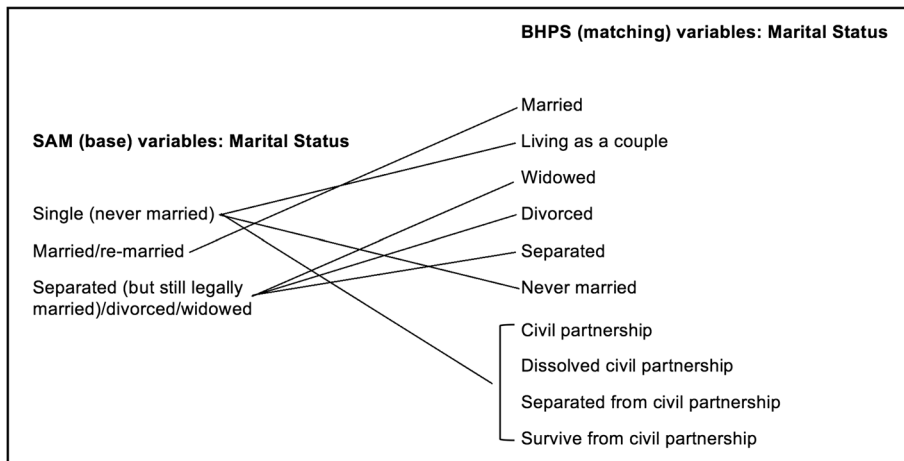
BHPS (matching) variables: Marital Status

SAM (base) variables: Marital Status

Single (never married)

Married/re-married

Separated (but still legally married)/divorced/widowed

Married

Living as a couple

Widowed

Divorced

Separated

Never married

Civil partnership

Dissolved civil partnership

Separated from civil partnership

Survive from civil partnership